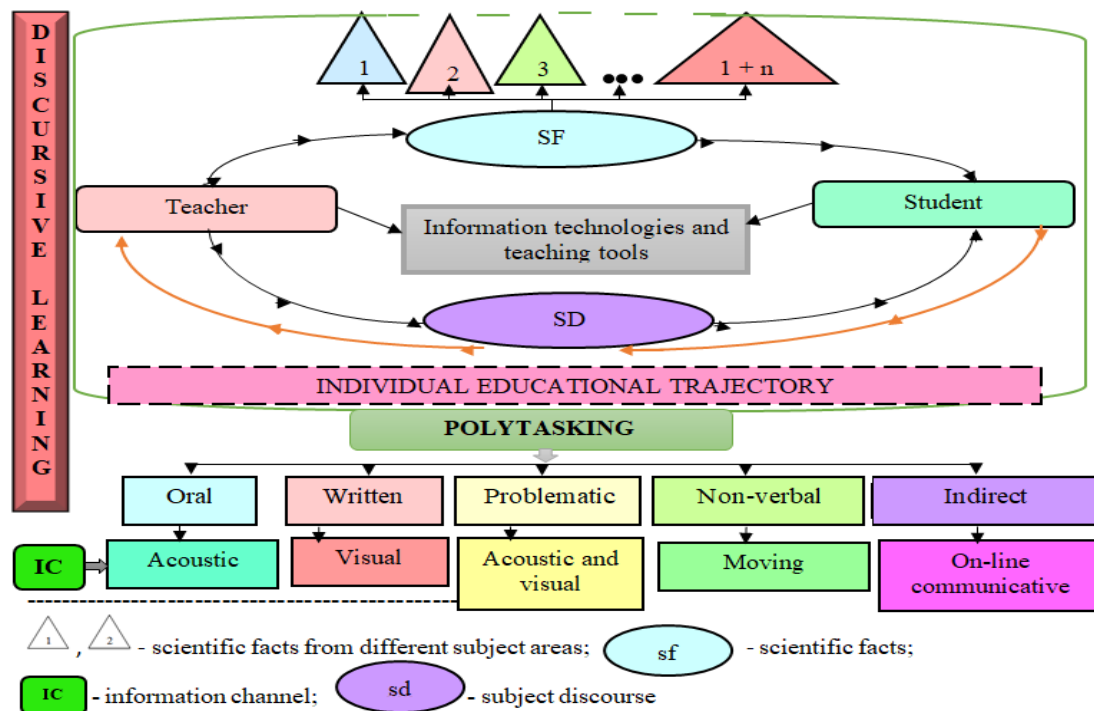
DISCURSIVE LEARNING

1
2
3
•••
1 + n

SF

Teacher

Information technologies and teaching tools

Student

SD

INDIVIDUAL EDUCATIONAL TRAJECTORY

POLYTASKING

Oral
Written
Problematic
Non-verbal
Indirect

IC
Acoustic
Visual
Acoustic and visual
Moving
On-line communicative

1 , 2 - scientific facts from different subject areas; sf - scientific facts;

IC - information channel; sd - subject discourse